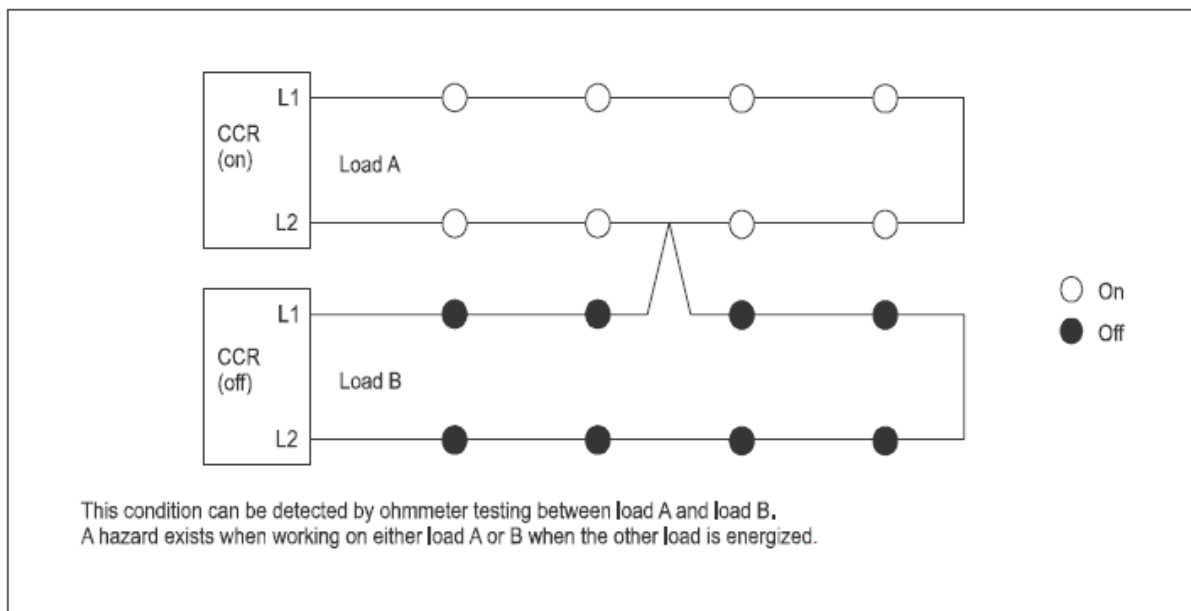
L1

CCR
(on)

Load A

L2

L1

CCR
(off)

Load B

L2

On

Off

This condition can be detected by ohmmeter testing between load A and load B.
A hazard exists when working on either load A or B when the other load is energized.